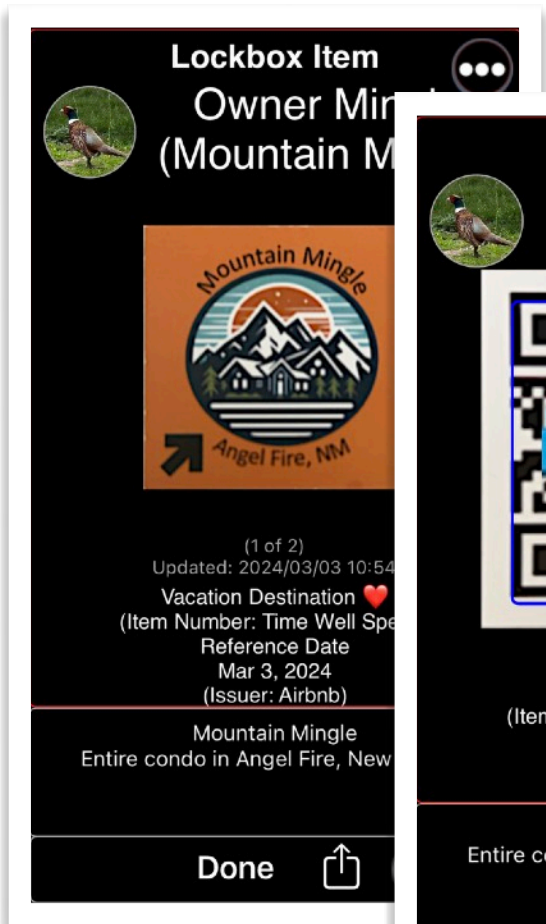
Lockbox Item
Owner Ming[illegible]
(Mountain M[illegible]

Mountain Mingle
Angel Fire, NM

(1 of 2)
Updated: 2024/03/03 10:54
Vacation Destination ❤️
(Item Number: Time Well Spe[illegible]
Reference Date
Mar 3, 2024
(Issuer: Airbnb)

Mountain Mingle
Entire condo in Angel Fire, New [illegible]

Done

(Iten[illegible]

Entire co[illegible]